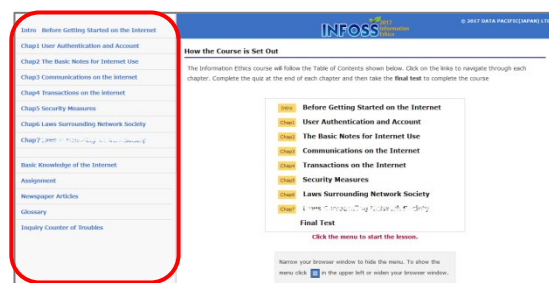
Intro Before Getting Started on the Internet
Chap1 User Authentication and Account
Chap2 The Basic Notes for Internet Use
Chap3 Communications on the Internet
Chap4 Transactions on the Internet
Chap5 Security Measures
Chap6 Laws Surrounding Network Society
Chap7 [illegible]

Basic Knowledge of the Internet
Assignment
Newspaper Articles
Glossary
Inquiry Counter of Troubles

INFOSS 2017 Information Ethics
© 2017 DATA PACIFIC(JAPAN) LTD

How the Course is Set Out

The Information Ethics course will follow the Table of Contents shown below. Click on the links to navigate through each chapter. Complete the quiz at the end of each chapter and then take the final test to complete the course

Intro Before Getting Started on the Internet
Chap1 User Authentication and Account
Chap2 The Basic Notes for Internet Use
Chap3 Communications on the Internet
Chap4 Transactions on the Internet
Chap5 Security Measures
Chap6 Laws Surrounding Network Society
Chap7 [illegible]
Final Test

Click the menu to start the lesson.

Narrow your browser window to hide the menu. To show the menu click ☰ in the upper left or widen your browser window.